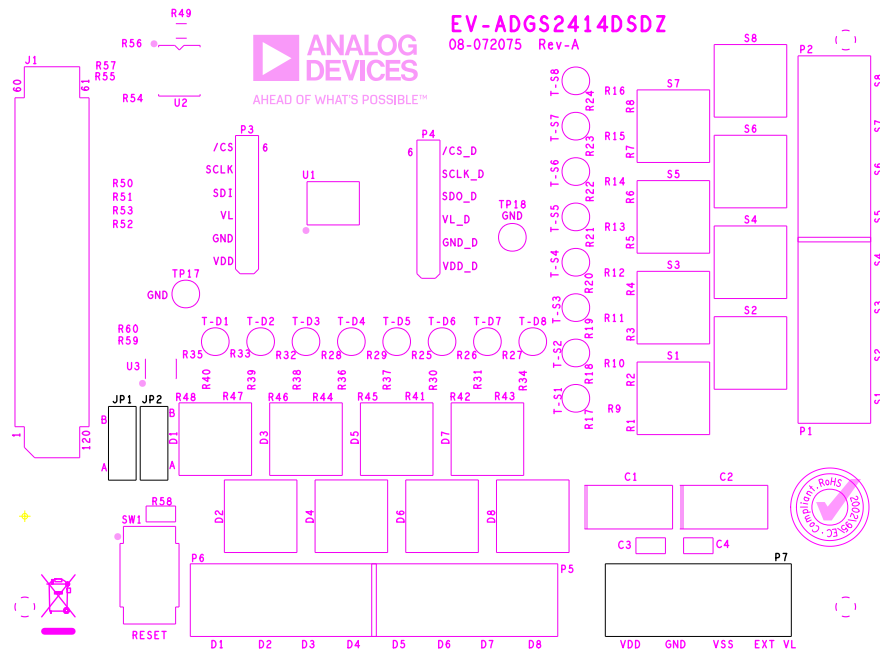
EV-ADGS2414DSDZ
08-072075 Rev-A

ANALOG DEVICES
AHEAD OF WHAT'S POSSIBLE™

R49
R56
U2
R57
R55
R54
J1
60
61
1
120

P3
6
/CS
SCLK
SDI
VL
GND
VDD

U1

P4
6
/CS_D
SCLK_D
SDO_D
VL_D
GND_D
VDD_D

TP18
GND

TP17
GND

R50
R51
R53
R52

R60
R59
U3

T-S8
R24
R16
R8
T-S7
R23
R15
R7
T-S6
R22
R14
R6
T-S5
R21
R13
R5
T-S4
R20
R12
R4
T-S3
R19
R11
R3
T-S2
R18
R10
R2
T-S1
R17
R9
R1

S8
S7
S6
S5
S4
S3
S2
S1

P2
S8
S7
S6
S5
S4
S3
S2
S1
P1

T-D1
T-D2
T-D3
T-D4
T-D5
T-D6
T-D7
T-D8
R35
R33
R32
R28
R29
R25
R26
R27
R40
R39
R38
R36
R37
R30
R31
R34

JP1
JP2
B
B
A
A
R48
R47
D1
R46
R44
D3
R45
R41
D5
R42
R43
D7

D2
D4
D6
D8

C1
C2
C3
C4

R58
SW1
RESET

P6
P5
D1 D2 D3 D4 D5 D6 D7 D8

P7
VDD GND VSS EXT VL

Compliant RoHS
2002/95/EC